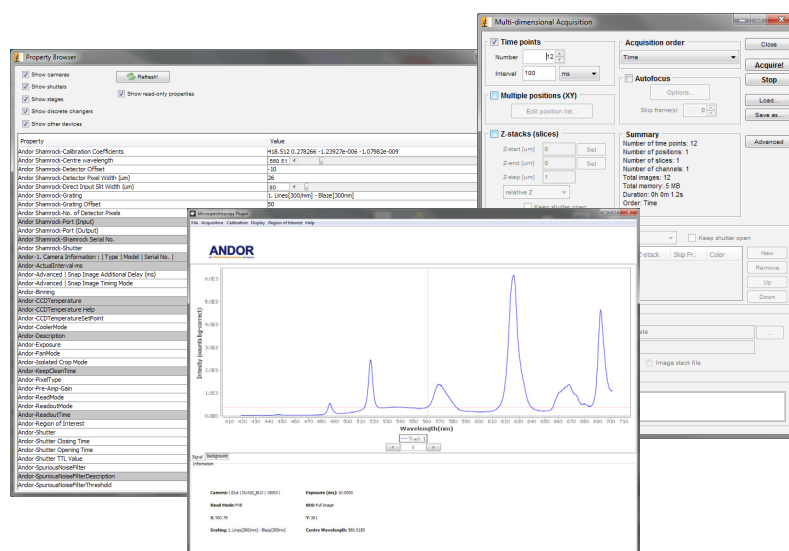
Property Browser

Show cameras
Show shutters
Show stages
Show discrete changers
Show other devices
Refresh!
Show read-only properties

| Property | Value |
|---|---|
| Andor Shamrock-Calibration Coefficients | 418.512 0.278266 -1.23927e-006 -1.07982e-009 |
| Andor Shamrock-Centre wavelength | 560.81 |
| Andor Shamrock-Detector Offset | -10 |
| Andor Shamrock-Detector Pixel Width (um) | 26 |
| Andor Shamrock-Direct Input Slit Width (um) | 80 |
| Andor Shamrock-Grating | 1. Lines[300/mm] - Blaze[300nm] |
| Andor Shamrock-Grating Offset | 50 |
| Andor Shamrock-No. of Detector Pixels | |
| Andor Shamrock-Port (Input) | |
| Andor Shamrock-Port (Output) | |
| Andor Shamrock-Shamrock Serial No. | |
| Andor Shamrock-Shutter | |
| Andor-1. Camera Information : | Type | Model | Serial No. | | |
| Andor-ActualInterval-ms | |
| Andor-Advanced | Snap Image Additional Delay (ms) | |
| Andor-Advanced | Snap Image Timing Mode | |
| Andor-Binning | |
| Andor-CCDTemperature | |
| Andor-CCDTemperature Help | |
| Andor-CCDTemperatureSetPoint | |
| Andor-CoolerMode | |
| Andor-Description | |
| Andor-Exposure | |
| Andor-FanMode | |
| Andor-Isolated Crop Mode | |
| Andor-KeepCleanTime | |
| Andor-PixelType | |
| Andor-Pre-Amp-Gain | |
| Andor-ReadMode | |
| Andor-ReadoutMode | |
| Andor-ReadoutTime | |
| Andor-Region of Interest | |
| Andor-Shutter | |
| Andor-Shutter Closing Time | |
| Andor-Shutter Opening Time | |
| Andor-Shutter TTL Value | |
| Andor-SpuriousNoiseFilter | |
| Andor-SpuriousNoiseFilterDescription | |
| Andor-SpuriousNoiseFilterThreshold | |

Multi-dimensional Acquisition

Time points
Number 12
Interval 100 ms
Acquisition order
Time
Close
Acquire!
Stop
Autofocus
Options...
Skip frame(s): 0
Load...
Save as...
Multiple positions (XY)
Edit position list...
Z-stacks (slices)
Z-start [um] 0 Set
Z-end [um] 0 Set
Z-step [um] 1
relative Z
Keep shutter open
Summary
Number of time points: 12
Number of positions: 1
Number of slices: 1
Number of channels: 1
Total images: 12
Total memory: 5 MB
Duration: 0h 0m 1.2s
Order: Time
Advanced
Keep shutter open
Z-stack Skip Fr. Color
New
Remove
Up
Down
Image stack file

Microspectroscopy Plugin
File Acquisition Calibration Display Region of Interest Help

ANDOR

Intensity (counts bg-correct)
5.0E3
4.0E3
3.0E3
2.0E3
1.0E3
0.0E0
410 420 430 440 450 460 470 480 490 500 510 520 530 540 550 560 570 580 590 600 610 620 630 640 650 660 670 680 690 700 710
Wavelength(nm)
Track 1
< 1 >
Signal Background
Information

Camera: | Ixo | DU420_BU2 | 8893 |
Exposure (ms): 10.0000
Read Mode: FVB
ROI: Full Image
X: 560.78
Y: 301
Grating: 1. Lines[300/mm] - Blaze[300nm]
Centre Wavelength: 560.8100